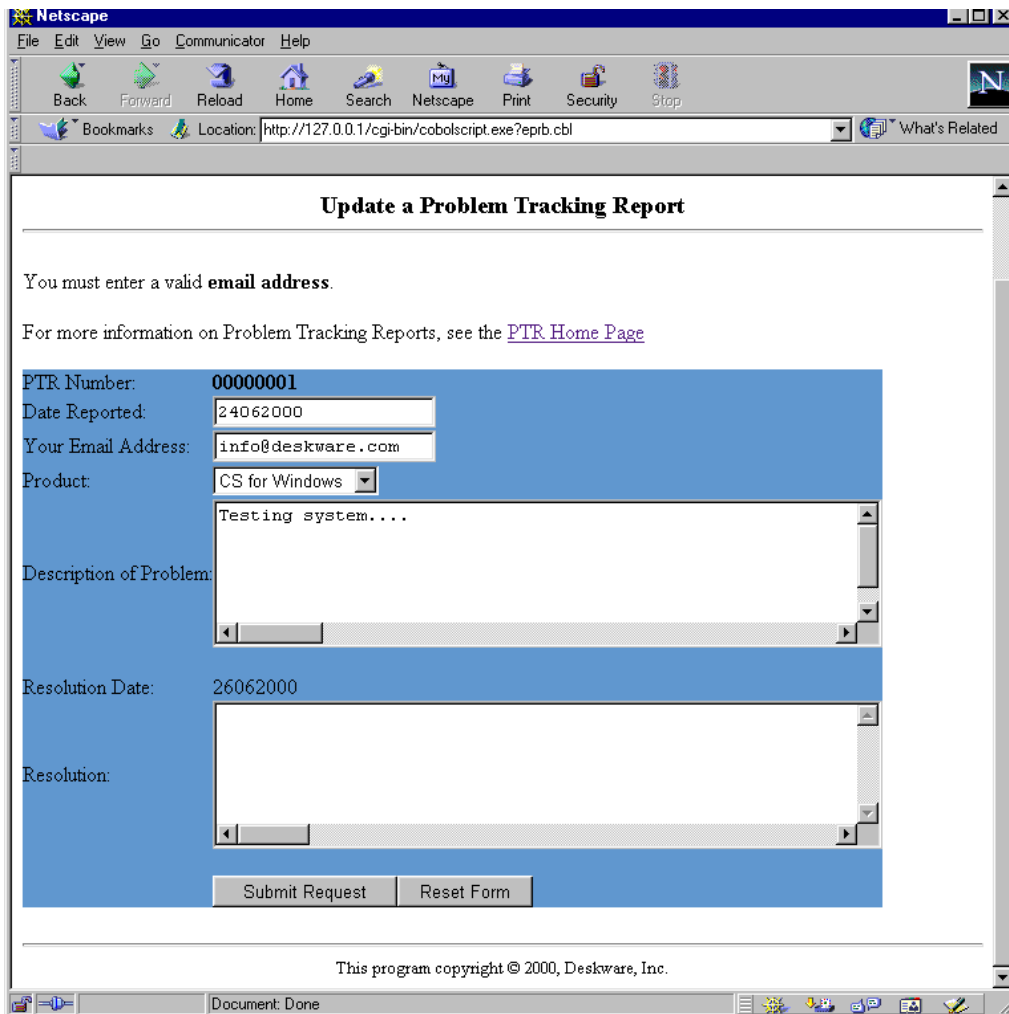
Netscape

File Edit View Go Communicator Help

Back Forward Reload Home Search Netscape Print Security Stop

Bookmarks Location: http://127.0.0.1/cgi-bin/cobolscript.exe?eprb.cbl What's Related

Update a Problem Tracking Report

You must enter a valid **email address**.

For more information on Problem Tracking Reports, see the PTR Home Page

PTR Number: 00000001
Date Reported: 24062000
Your Email Address: info@deskware.com
Product: CS for Windows
Description of Problem: Testing system....

Resolution Date: 26062000
Resolution:

Submit Request Reset Form

This program copyright © 2000, Deskware, Inc.

Document: Done